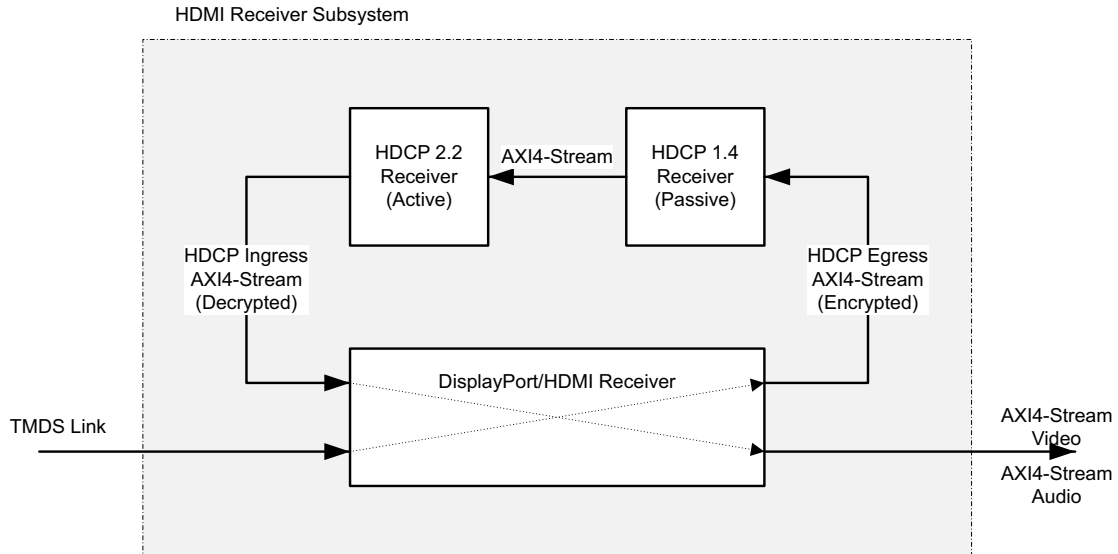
HDMI Receiver Subsystem

HDCP 2.2 Receiver (Active)

AXI4-Stream

HDCP 1.4 Receiver (Passive)

HDCP Ingress AXI4-Stream (Decrypted)

HDCP Egress AXI4-Stream (Encrypted)

DisplayPort/HDMI Receiver

TMDS Link

AXI4-Stream Video

AXI4-Stream Audio